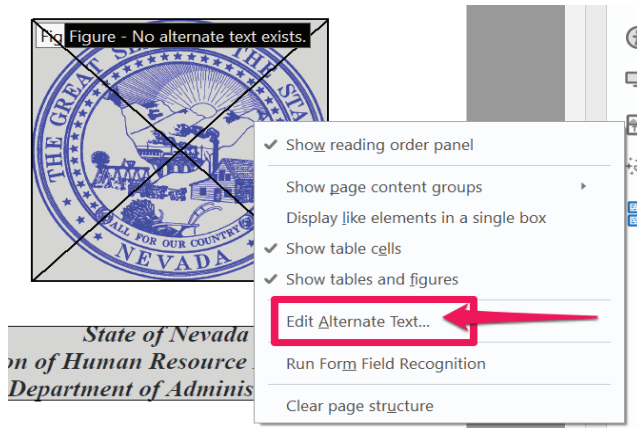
Fig Figure - No alternate text exists.

THE GREAT SEAL OF THE STATE
ALL FOR OUR COUNTRY
NEVADA

State of Nevada
on of Human Resource
Department of Adminis

✔ Show reading order panel
Show page content groups ▸
Display like elements in a single box
✔ Show table cells
✔ Show tables and figures
Edit Alternate Text...
Run Form Field Recognition
Clear page structure